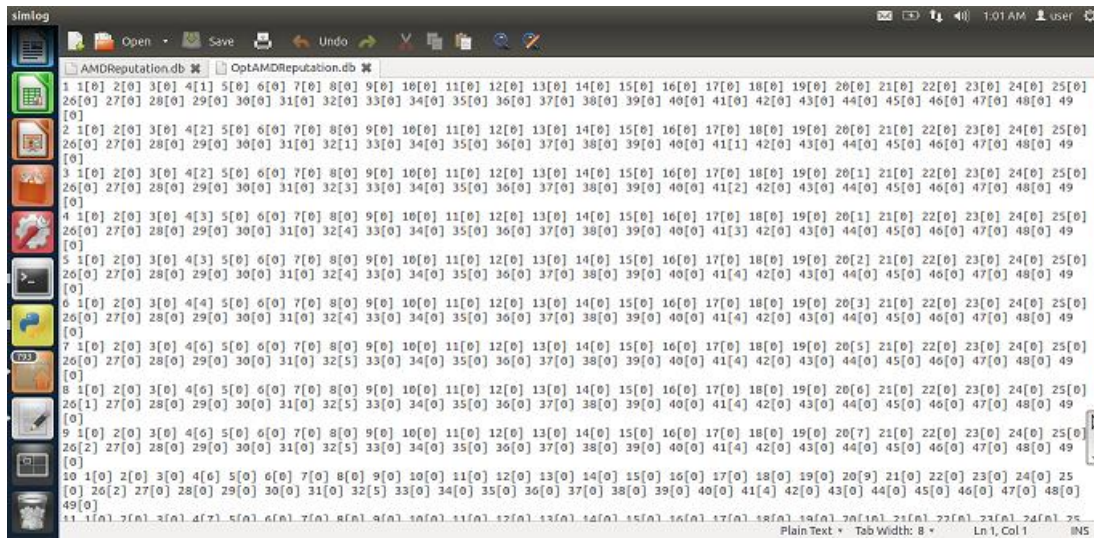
simlog

1:01 AM user

Open Save Undo

AMDReputation.db OptAMDReputation.db

1 1[0] 2[0] 3[0] 4[1] 5[0] 6[0] 7[0] 8[0] 9[0] 10[0] 11[0] 12[0] 13[0] 14[0] 15[0] 16[0] 17[0] 18[0] 19[0] 20[0] 21[0] 22[0] 23[0] 24[0] 25[0] 26[0] 27[0] 28[0] 29[0] 30[0] 31[0] 32[0] 33[0] 34[0] 35[0] 36[0] 37[0] 38[0] 39[0] 40[0] 41[0] 42[0] 43[0] 44[0] 45[0] 46[0] 47[0] 48[0] 49 [0]
2 1[0] 2[0] 3[0] 4[2] 5[0] 6[0] 7[0] 8[0] 9[0] 10[0] 11[0] 12[0] 13[0] 14[0] 15[0] 16[0] 17[0] 18[0] 19[0] 20[0] 21[0] 22[0] 23[0] 24[0] 25[0] 26[0] 27[0] 28[0] 29[0] 30[0] 31[0] 32[1] 33[0] 34[0] 35[0] 36[0] 37[0] 38[0] 39[0] 40[0] 41[1] 42[0] 43[0] 44[0] 45[0] 46[0] 47[0] 48[0] 49 [0]
3 1[0] 2[0] 3[0] 4[2] 5[0] 6[0] 7[0] 8[0] 9[0] 10[0] 11[0] 12[0] 13[0] 14[0] 15[0] 16[0] 17[0] 18[0] 19[0] 20[1] 21[0] 22[0] 23[0] 24[0] 25[0] 26[0] 27[0] 28[0] 29[0] 30[0] 31[0] 32[3] 33[0] 34[0] 35[0] 36[0] 37[0] 38[0] 39[0] 40[0] 41[2] 42[0] 43[0] 44[0] 45[0] 46[0] 47[0] 48[0] 49 [0]
4 1[0] 2[0] 3[0] 4[3] 5[0] 6[0] 7[0] 8[0] 9[0] 10[0] 11[0] 12[0] 13[0] 14[0] 15[0] 16[0] 17[0] 18[0] 19[0] 20[1] 21[0] 22[0] 23[0] 24[0] 25[0] 26[0] 27[0] 28[0] 29[0] 30[0] 31[0] 32[4] 33[0] 34[0] 35[0] 36[0] 37[0] 38[0] 39[0] 40[0] 41[3] 42[0] 43[0] 44[0] 45[0] 46[0] 47[0] 48[0] 49 [0]
5 1[0] 2[0] 3[0] 4[3] 5[0] 6[0] 7[0] 8[0] 9[0] 10[0] 11[0] 12[0] 13[0] 14[0] 15[0] 16[0] 17[0] 18[0] 19[0] 20[2] 21[0] 22[0] 23[0] 24[0] 25[0] 26[0] 27[0] 28[0] 29[0] 30[0] 31[0] 32[4] 33[0] 34[0] 35[0] 36[0] 37[0] 38[0] 39[0] 40[0] 41[4] 42[0] 43[0] 44[0] 45[0] 46[0] 47[0] 48[0] 49 [0]
6 1[0] 2[0] 3[0] 4[4] 5[0] 6[0] 7[0] 8[0] 9[0] 10[0] 11[0] 12[0] 13[0] 14[0] 15[0] 16[0] 17[0] 18[0] 19[0] 20[3] 21[0] 22[0] 23[0] 24[0] 25[0] 26[0] 27[0] 28[0] 29[0] 30[0] 31[0] 32[4] 33[0] 34[0] 35[0] 36[0] 37[0] 38[0] 39[0] 40[0] 41[4] 42[0] 43[0] 44[0] 45[0] 46[0] 47[0] 48[0] 49 [0]
7 1[0] 2[0] 3[0] 4[6] 5[0] 6[0] 7[0] 8[0] 9[0] 10[0] 11[0] 12[0] 13[0] 14[0] 15[0] 16[0] 17[0] 18[0] 19[0] 20[5] 21[0] 22[0] 23[0] 24[0] 25[0] 26[0] 27[0] 28[0] 29[0] 30[0] 31[0] 32[5] 33[0] 34[0] 35[0] 36[0] 37[0] 38[0] 39[0] 40[0] 41[4] 42[0] 43[0] 44[0] 45[0] 46[0] 47[0] 48[0] 49 [0]
8 1[0] 2[0] 3[0] 4[6] 5[0] 6[0] 7[0] 8[0] 9[0] 10[0] 11[0] 12[0] 13[0] 14[0] 15[0] 16[0] 17[0] 18[0] 19[0] 20[6] 21[0] 22[0] 23[0] 24[0] 25[0] 26[1] 27[0] 28[0] 29[0] 30[0] 31[0] 32[5] 33[0] 34[0] 35[0] 36[0] 37[0] 38[0] 39[0] 40[0] 41[4] 42[0] 43[0] 44[0] 45[0] 46[0] 47[0] 48[0] 49 [0]
9 1[0] 2[0] 3[0] 4[6] 5[0] 6[0] 7[0] 8[0] 9[0] 10[0] 11[0] 12[0] 13[0] 14[0] 15[0] 16[0] 17[0] 18[0] 19[0] 20[7] 21[0] 22[0] 23[0] 24[0] 25[0] 26[2] 27[0] 28[0] 29[0] 30[0] 31[0] 32[5] 33[0] 34[0] 35[0] 36[0] 37[0] 38[0] 39[0] 40[0] 41[4] 42[0] 43[0] 44[0] 45[0] 46[0] 47[0] 48[0] 49 [0]
10 1[0] 2[0] 3[0] 4[6] 5[0] 6[0] 7[0] 8[0] 9[0] 10[0] 11[0] 12[0] 13[0] 14[0] 15[0] 16[0] 17[0] 18[0] 19[0] 20[9] 21[0] 22[0] 23[0] 24[0] 25 [0] 26[2] 27[0] 28[0] 29[0] 30[0] 31[0] 32[5] 33[0] 34[0] 35[0] 36[0] 37[0] 38[0] 39[0] 40[0] 41[4] 42[0] 43[0] 44[0] 45[0] 46[0] 47[0] 48[0] 49[0]
11 1[0] 2[0] 3[0] 4[7] 5[0] 6[0] 7[0] 8[0] 9[0] 10[0] 11[0] 12[0] 13[0] 14[0] 15[0] 16[0] 17[0] 18[0] 19[0] 20[10] 21[0] 22[0] 23[0] 24[0] 25 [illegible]

Plain Text Tab Width: 8 Ln 1, Col 1 INS